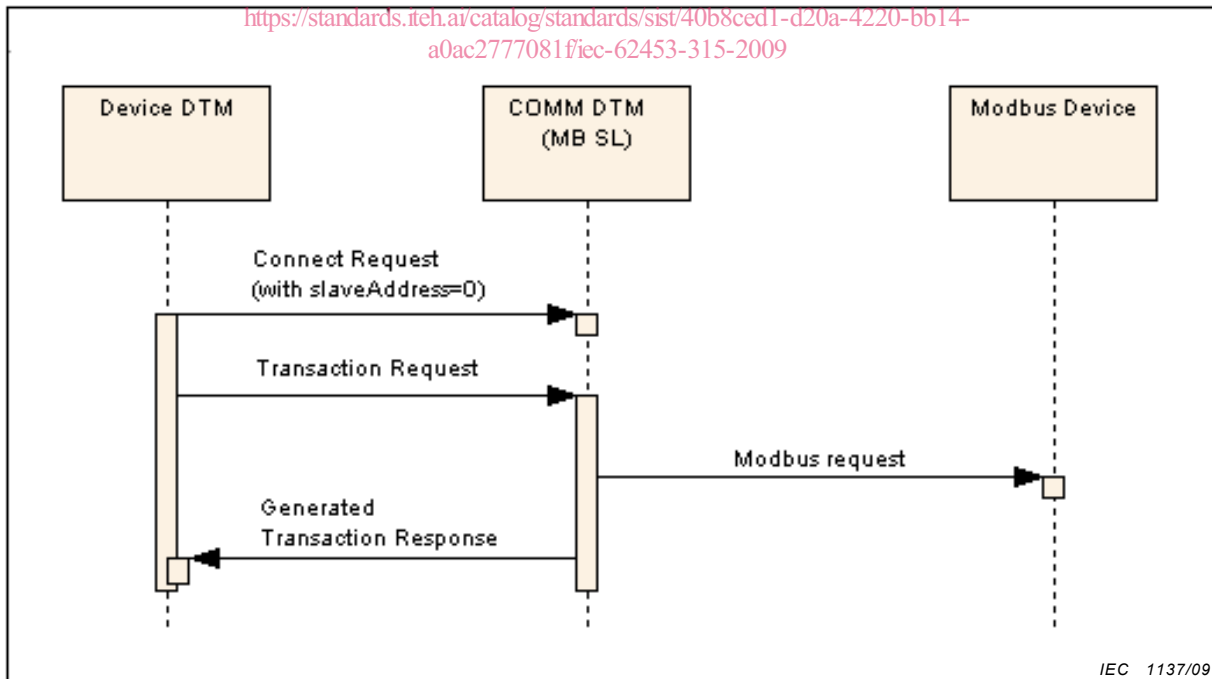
https://standards.iteh.ai/catalog/standards/sist/40b8ced1-d20a-4220-bb14-a0ac2777081f/iec-62453-315-2009

Device DTM

COMM DTM (MB SL)

Modbus Device

Connect Request (with slaveAddress=0)

Transaction Request

Modbus request

Generated Transaction Response

IEC 1137/09